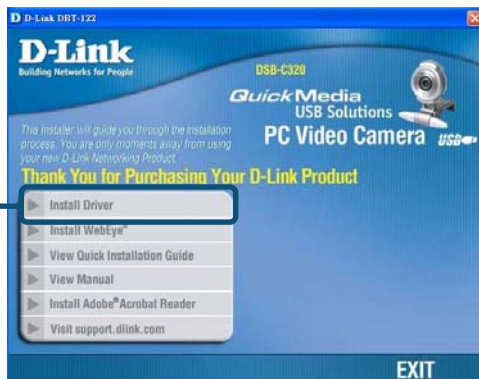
D D-Link DBT-122

D-Link
Building Networks for People

DSB-C320

QuickMedia
USB Solutions
PC Video Camera USB

This Installer will guide you through the installation process. You are only moments away from using your new D-Link Networking Product.

Thank You for Purchasing Your D-Link Product

Install Driver
Install WebEye™
View Quick Installation Guide
View Manual
Install Adobe® Acrobat Reader
Visit support.dlink.com

EXIT